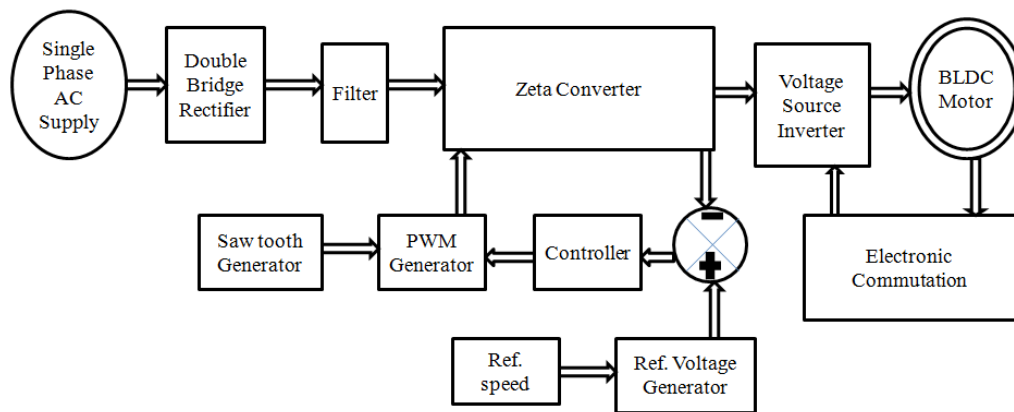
Single Phase AC Supply

Double Bridge Rectifier

Filter

Zeta Converter

Voltage Source Inverter

BLDC Motor

Saw tooth Generator

PWM Generator

Controller

−

+

Electronic Commutation

Ref. speed

Ref. Voltage Generator